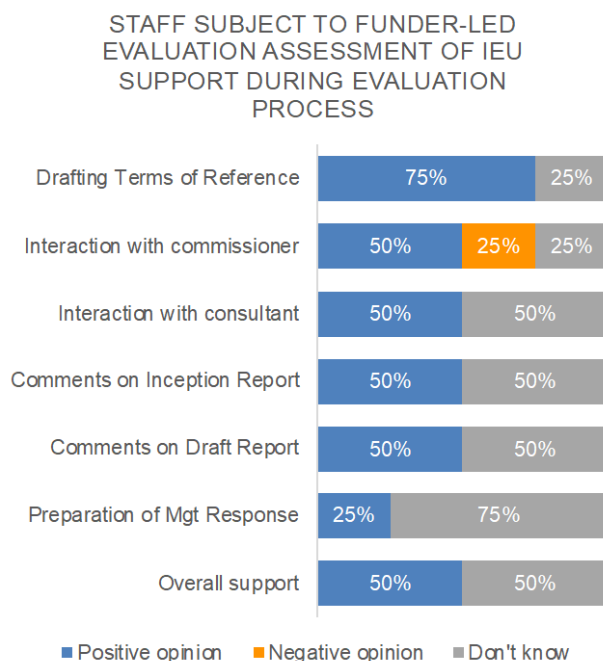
STAFF SUBJECT TO FUNDER-LED EVALUATION ASSESSMENT OF IEU SUPPORT DURING EVALUATION PROCESS

Drafting Terms of Reference 75% 25%

Interaction with commissioner 50% 25% 25%

Interaction with consultant 50% 50%

Comments on Inception Report 50% 50%

Comments on Draft Report 50% 50%

Preparation of Mgt Response 25% 75%

Overall support 50% 50%

Positive opinion Negative opinion Don't know